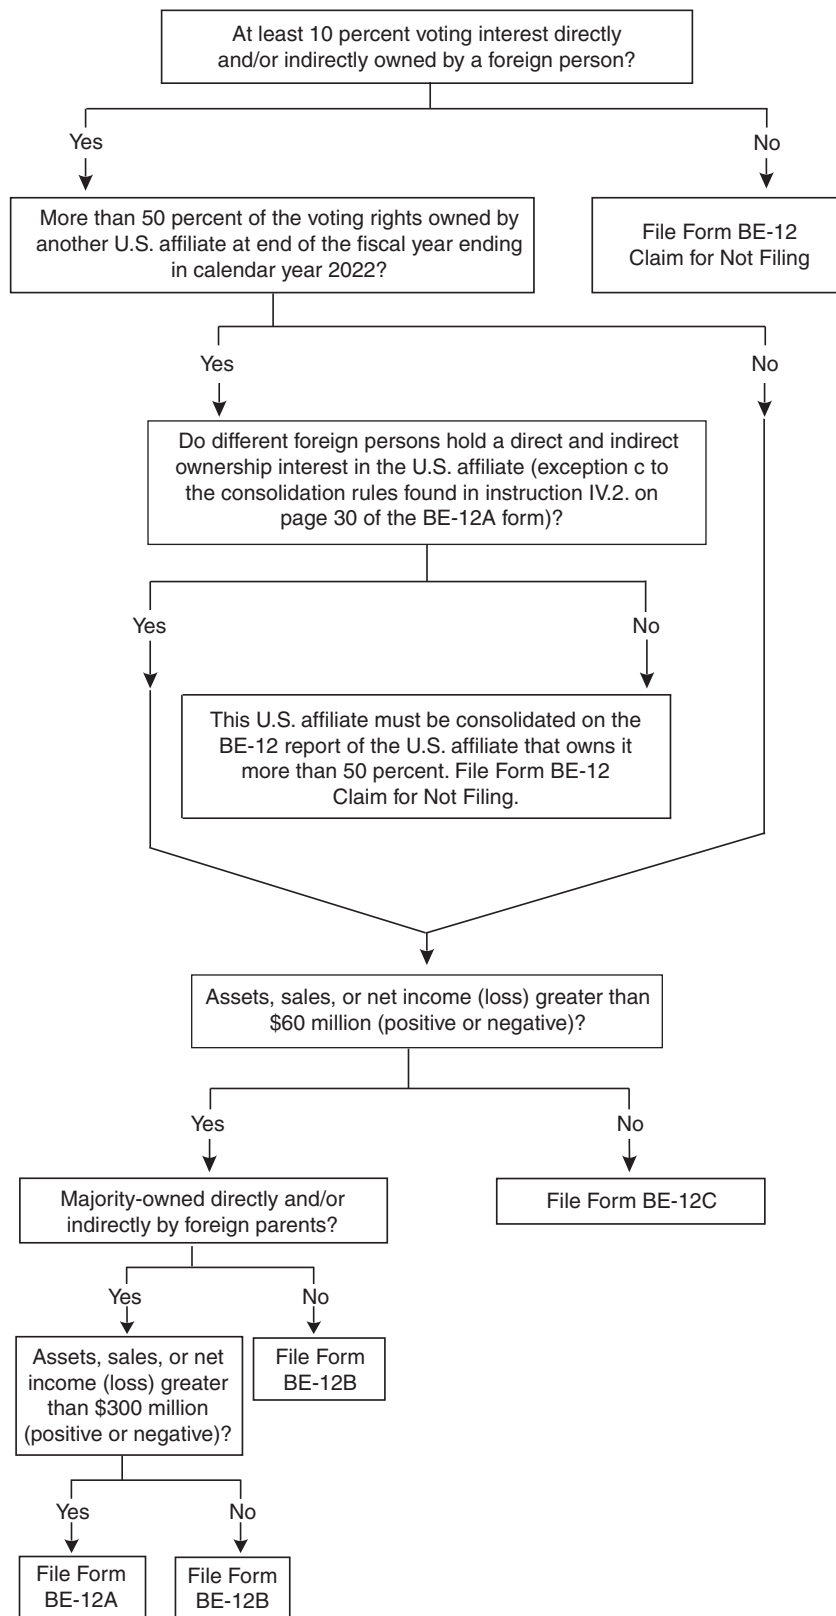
At least 10 percent voting interest directly and/or indirectly owned by a foreign person?

Yes

No

More than 50 percent of the voting rights owned by another U.S. affiliate at end of the fiscal year ending in calendar year 2022?

File Form BE-12 Claim for Not Filing

Yes

No

Do different foreign persons hold a direct and indirect ownership interest in the U.S. affiliate (exception c to the consolidation rules found in instruction IV.2. on page 30 of the BE-12A form)?

Yes

No

This U.S. affiliate must be consolidated on the BE-12 report of the U.S. affiliate that owns it more than 50 percent. File Form BE-12 Claim for Not Filing.

Assets, sales, or net income (loss) greater than \$60 million (positive or negative)?

Yes

No

Majority-owned directly and/or indirectly by foreign parents?

File Form BE-12C

Yes

No

Assets, sales, or net income (loss) greater than \$300 million (positive or negative)?

File Form BE-12B

Yes

No

File Form BE-12A

File Form BE-12B